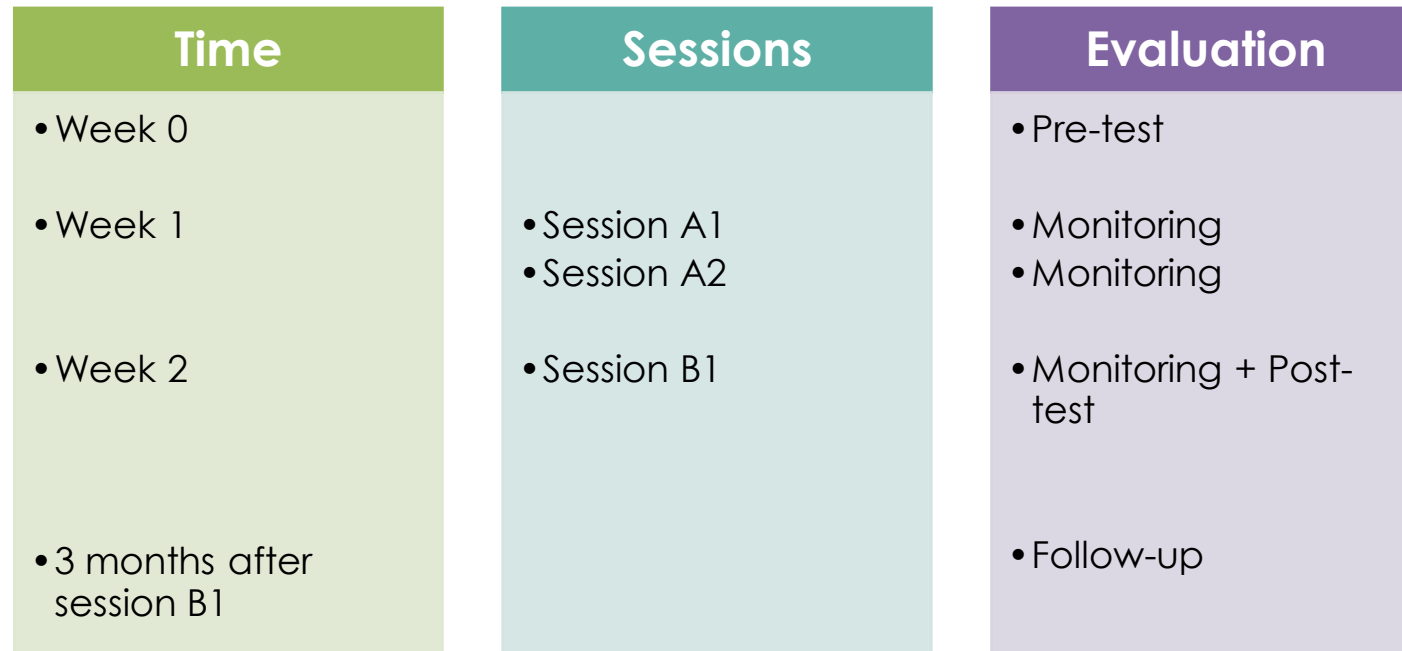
Time

• Week 0

• Week 1

• Week 2

• 3 months after session B1

Sessions

• Session A1
• Session A2

• Session B1

Evaluation

• Pre-test

• Monitoring
• Monitoring

• Monitoring + Post-test

• Follow-up